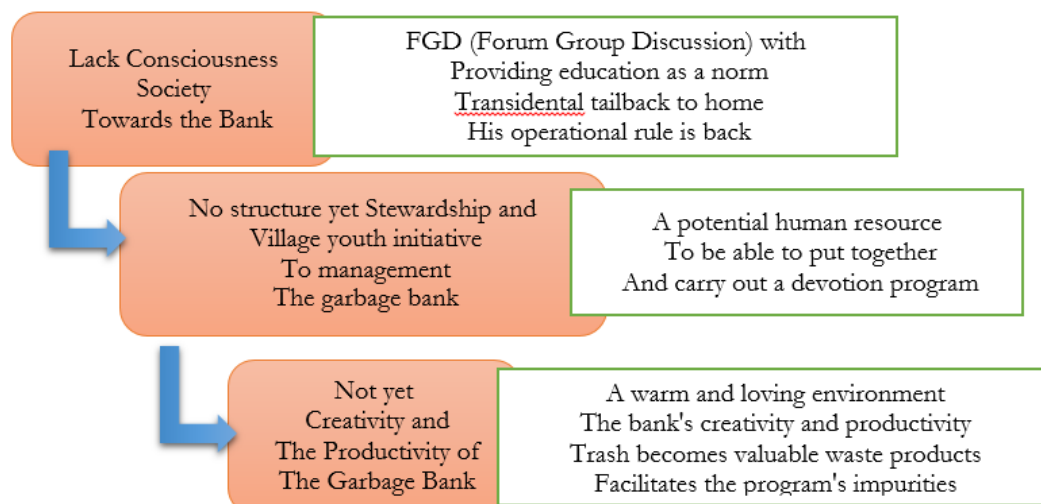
Lack Consciousness Society Towards the Bank

FGD (Forum Group Discussion) with
Providing education as a norm
Transidental tailback to home
His operational rule is back

No structure yet Stewardship and Village youth initiative To management The garbage bank

A potential human resource
To be able to put together
And carry out a devotion program

Not yet Creativity and The Productivity of The Garbage Bank

A warm and loving environment
The bank's creativity and productivity
Trash becomes valuable waste products
Facilitates the program's impurities